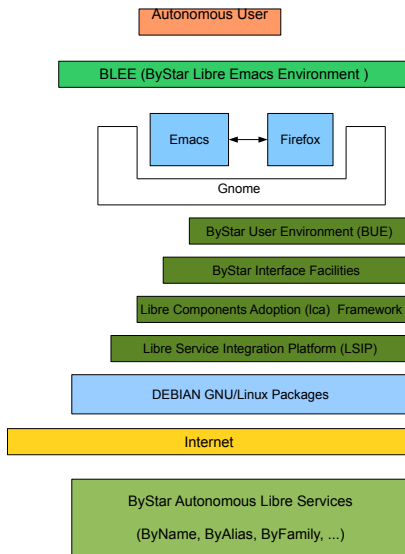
Autonomous User

BLEE (ByStar Libre Emacs Environment )

Emacs

Firefox

Gnome

ByStar User Environment (BUE)

ByStar Interface Facilities

Libre Components Adoption (lca) Framework

Libre Service Integration Platform (LSIP)

DEBIAN GNU/Linux Packages

Internet

ByStar Autonomous Libre Services

(ByName, ByAlias, ByFamily, ...)